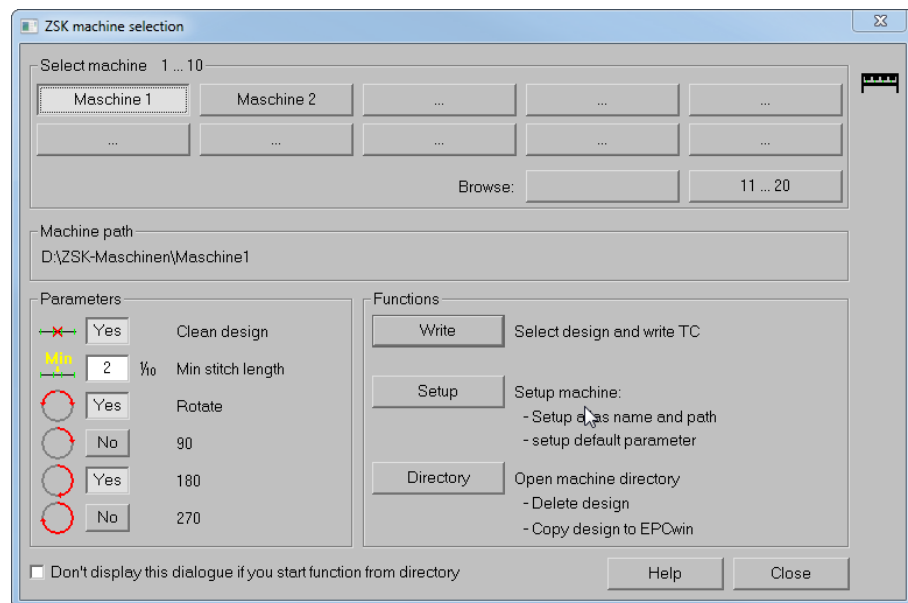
ZSK machine selection

Select machine 1 ... 10

Maschine 1
Maschine 2
...
...
...
...
...
...
...
...

Browse:
11 ... 20

Machine path
D:\ZSK-Maschinen\Maschine1

Parameters
Yes Clean design
Min
2 $\frac{1}{10}$ Min stitch length
Yes Rotate
No 90
Yes 180
No 270

Functions
Write Select design and write TC
Setup Setup machine:
- Setup a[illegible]s name and path
- setup default parameter
Directory Open machine directory
- Delete design
- Copy design to EPCwin

Don't display this dialogue if you start function from directory

Help
Close